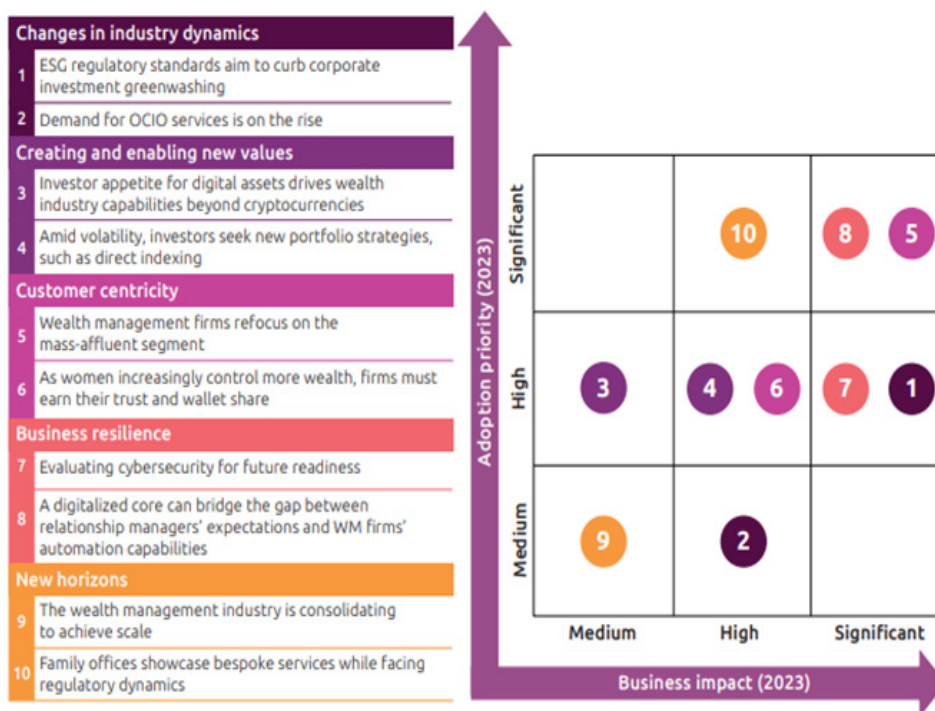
Changes in industry dynamics

1 ESG regulatory standards aim to curb corporate investment greenwashing

2 Demand for OCIO services is on the rise

Creating and enabling new values

3 Investor appetite for digital assets drives wealth industry capabilities beyond cryptocurrencies

4 Amid volatility, investors seek new portfolio strategies, such as direct indexing

Customer centricity

5 Wealth management firms refocus on the mass-affluent segment

6 As women increasingly control more wealth, firms must earn their trust and wallet share

Business resilience

7 Evaluating cybersecurity for future readiness

8 A digitalized core can bridge the gap between relationship managers' expectations and WM firms' automation capabilities

New horizons

9 The wealth management industry is consolidating to achieve scale

10 Family offices showcase bespoke services while facing regulatory dynamics

Adoption priority (2023)

Significant

10 8 5

High

3 4 6 7 1

Medium

9 2

Medium High Significant

Business impact (2023)